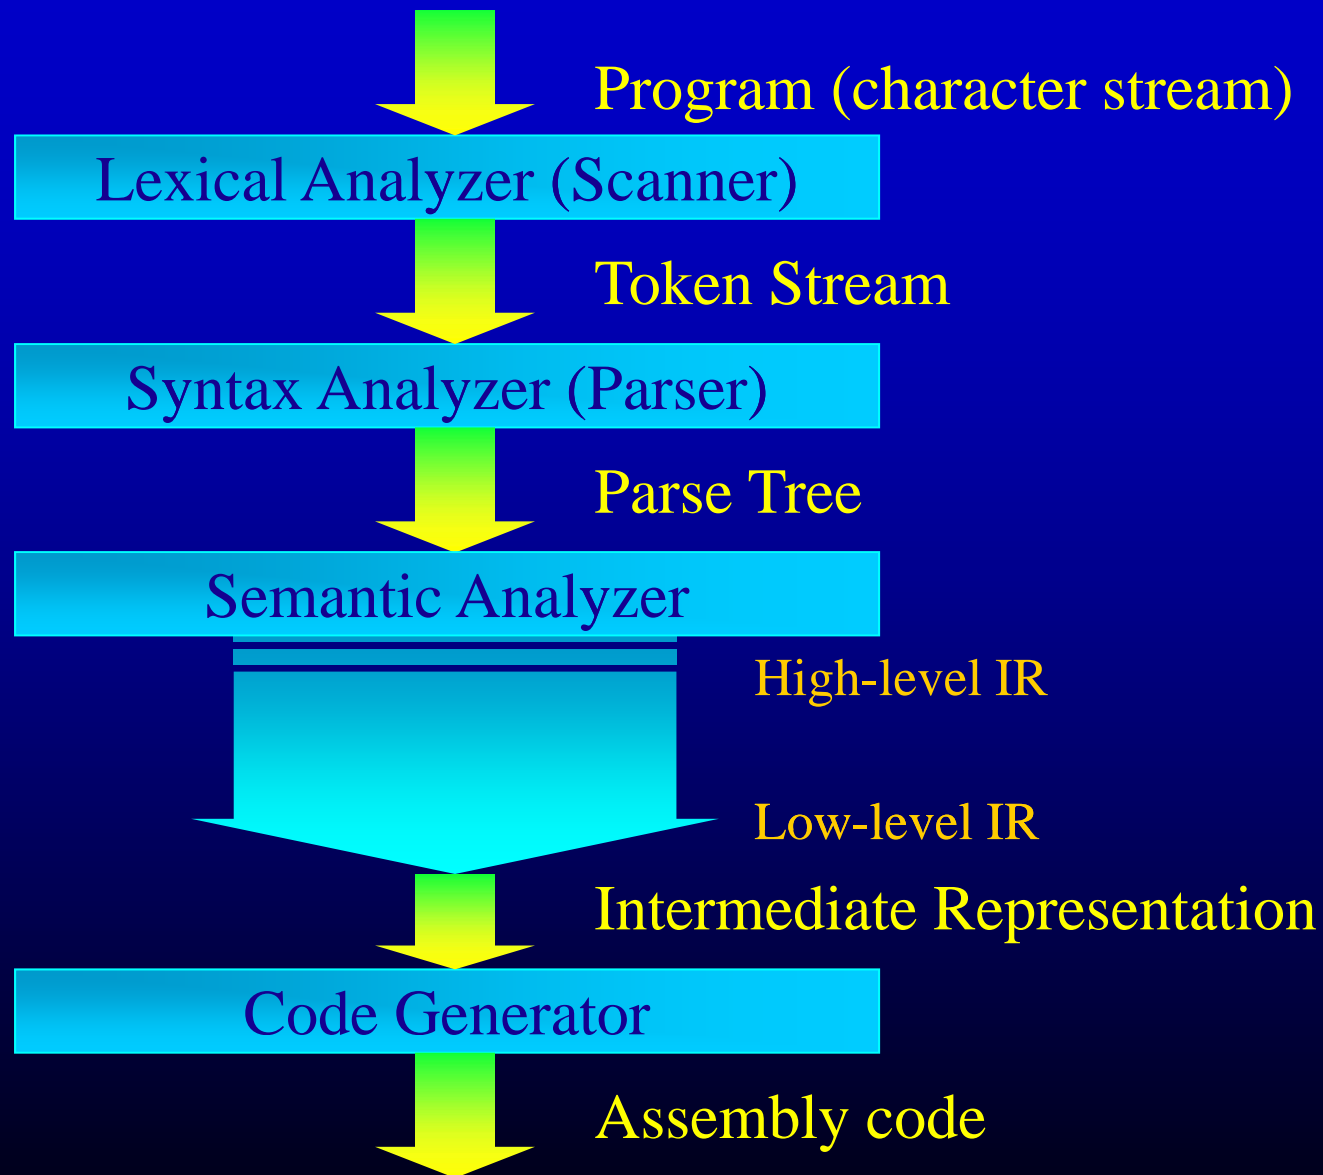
Program (character stream)

Lexical Analyzer (Scanner)

Token Stream

Syntax Analyzer (Parser)

Parse Tree

Semantic Analyzer

High-level IR

Low-level IR

Intermediate Representation

Code Generator

Assembly code